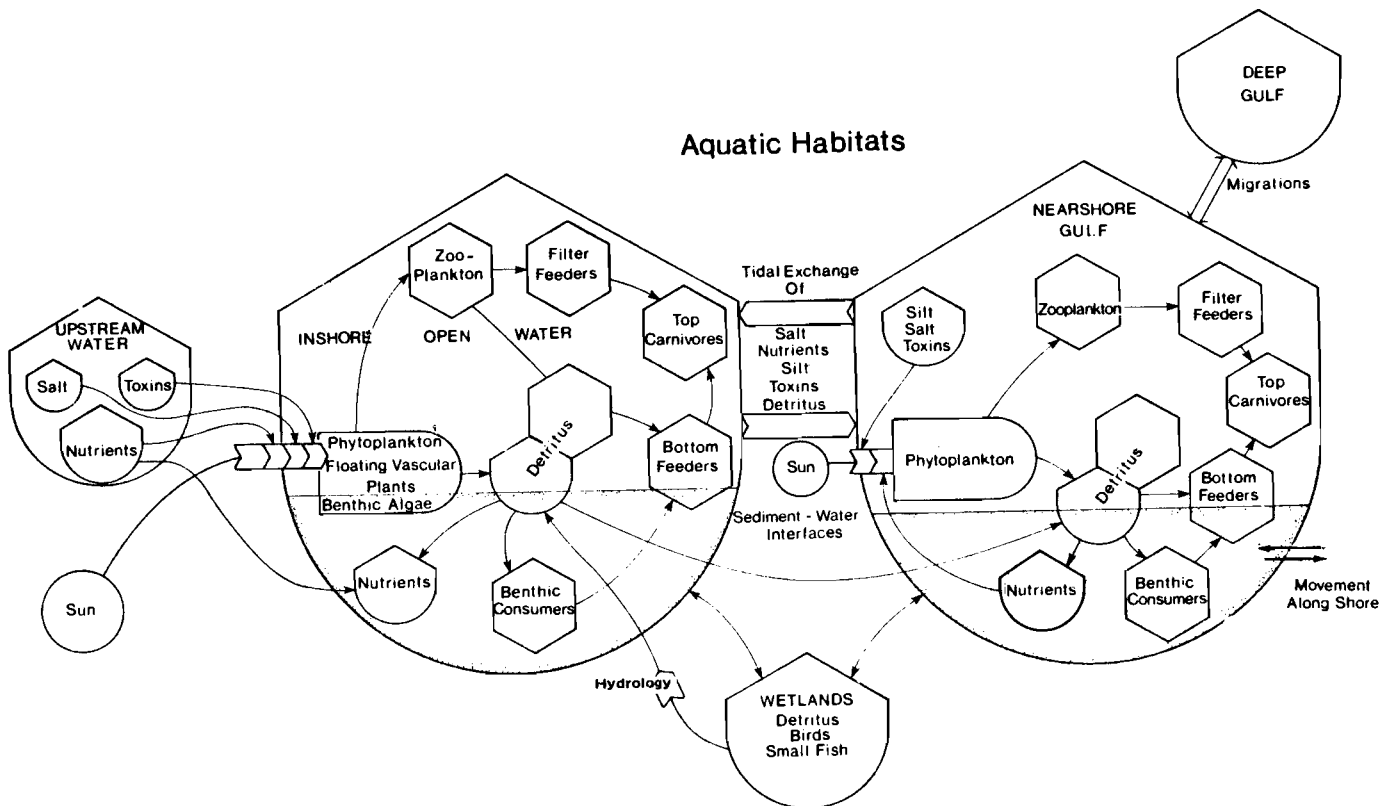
Aquatic Habitats

DEEP GULF

Migrations

NEARSHORE GULF

UPSTREAM WATER

Salt

Toxins

Nutrients

Sun

INSHORE

OPEN

WATER

Zoo-Plankton

Filter Feeders

Top Carnivores

Phytoplankton

Floating Vascular Plants

Benthic Algae

Detritus

Bottom Feeders

Nutrients

Benthic Consumers

Tidal Exchange Of

Salt

Nutrients

Silt

Toxins

Detritus

Sediment - Water Interfaces

Silt

Salt

Toxins

Sun

Zooplankton

Filter Feeders

Top Carnivores

Phytoplankton

Detritus

Bottom Feeders

Nutrients

Benthic Consumers

Movement Along Shore

Hydrology

WETLANDS

Detritus

Birds

Small Fish